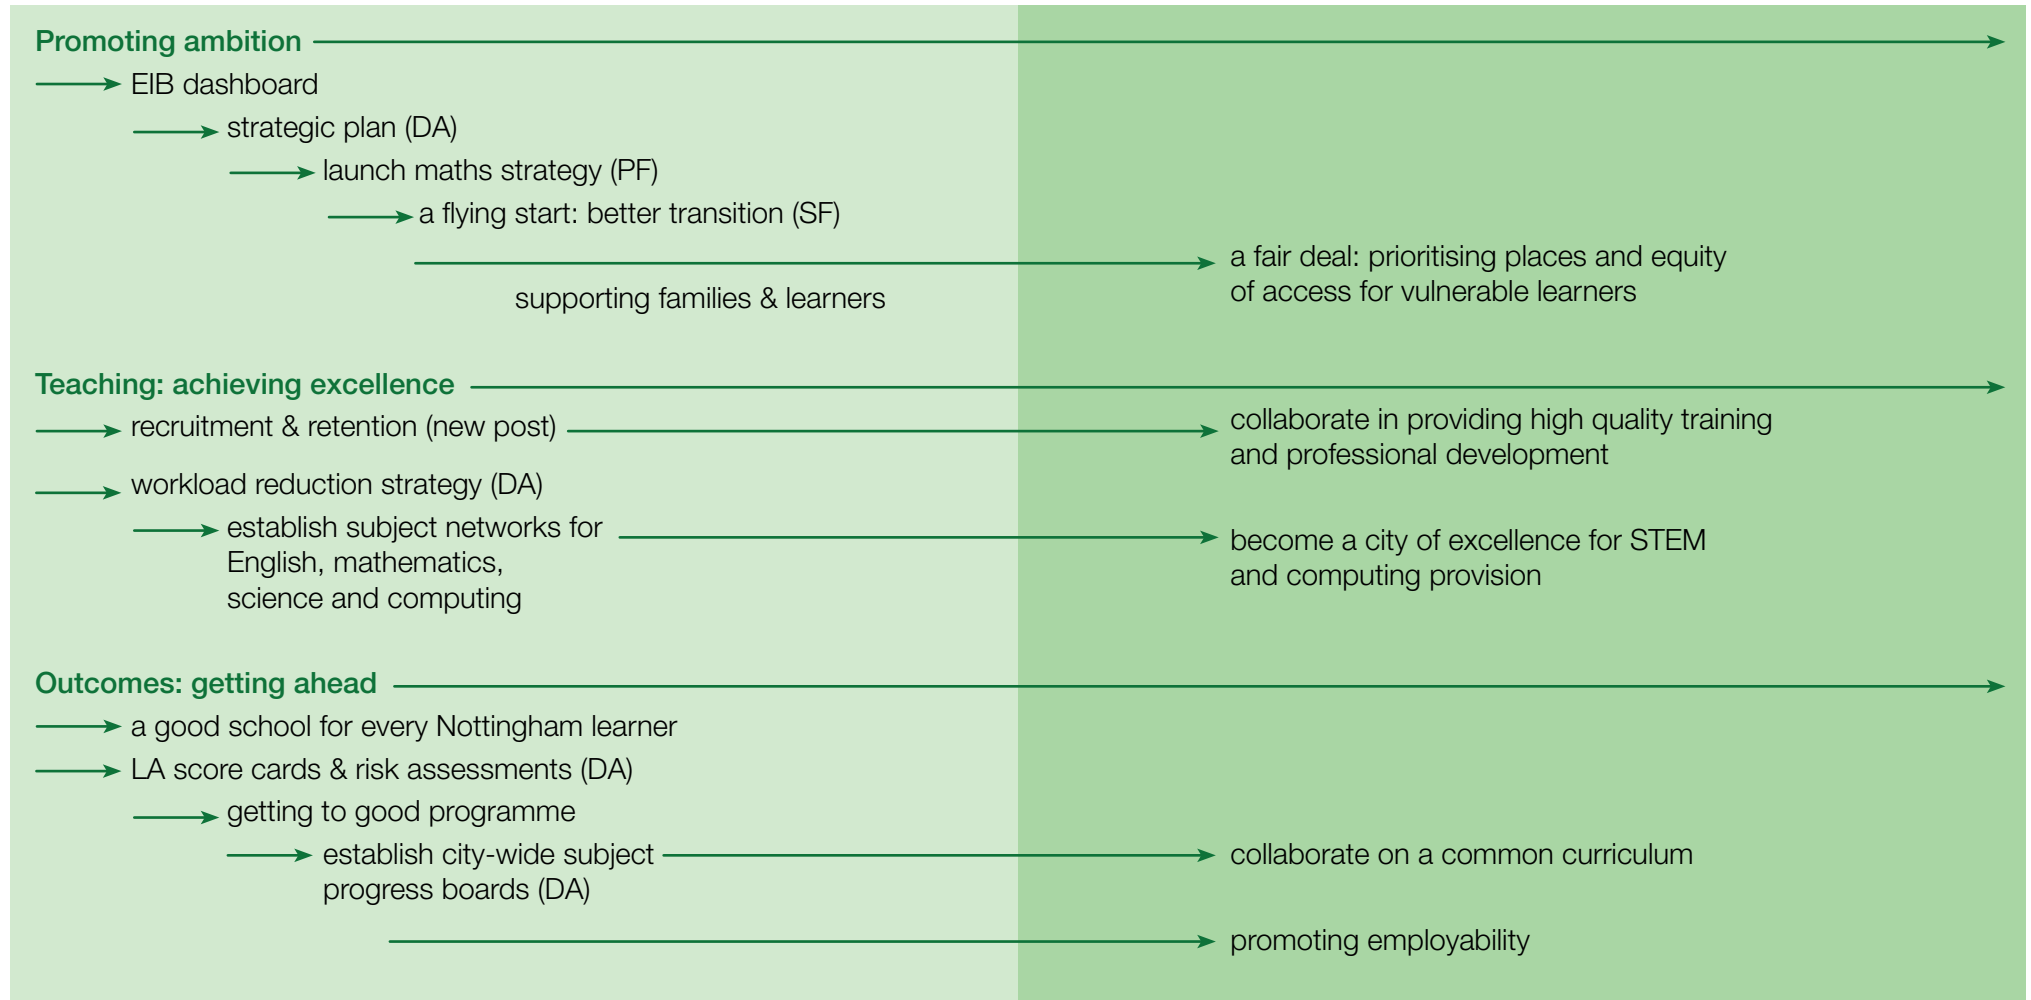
Promoting ambition

EIB dashboard

strategic plan (DA)

launch maths strategy (PF)

a flying start: better transition (SF)

a fair deal: prioritising places and equity of access for vulnerable learners

supporting families & learners

Teaching: achieving excellence

recruitment & retention (new post)

collaborate in providing high quality training and professional development

workload reduction strategy (DA)

establish subject networks for English, mathematics, science and computing

become a city of excellence for STEM and computing provision

Outcomes: getting ahead

a good school for every Nottingham learner

LA score cards & risk assessments (DA)

getting to good programme

establish city-wide subject progress boards (DA)

collaborate on a common curriculum

promoting employability